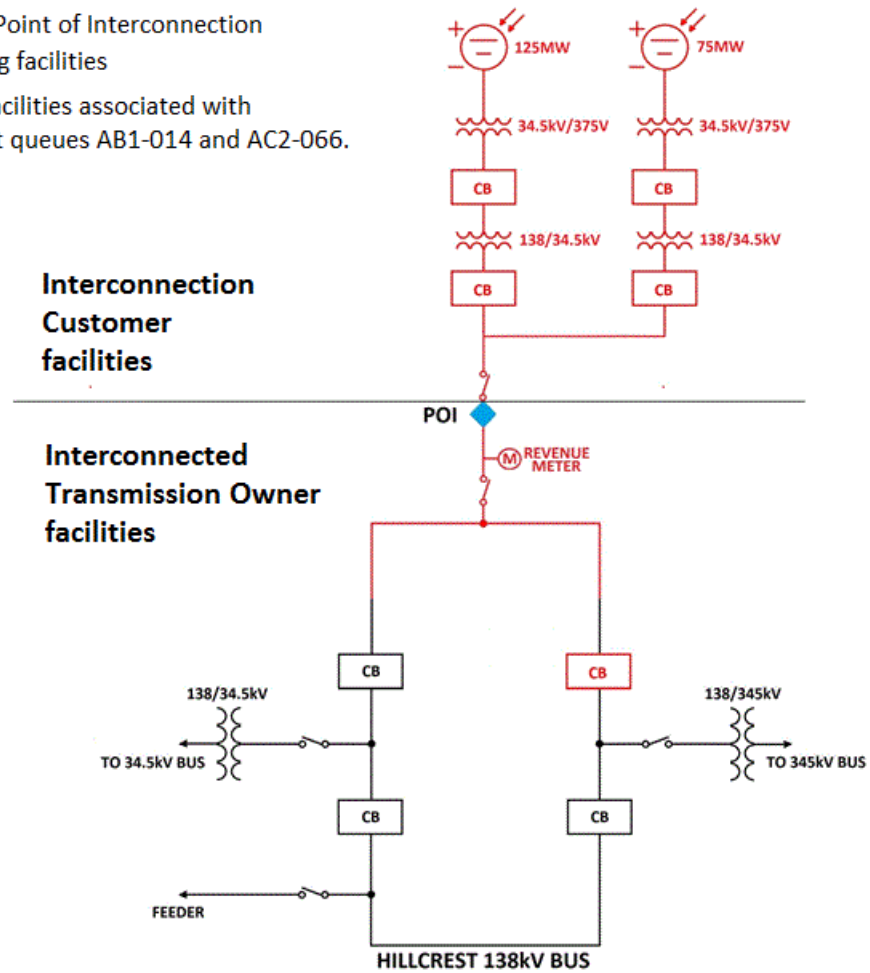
Point of Interconnection
g facilities

cilities associated with
t queues AB1-014 and AC2-066.

+
−
125MW

+
−
75MW

34.5kV/375V

34.5kV/375V

CB

CB

138/34.5kV

138/34.5kV

Interconnection Customer facilities

CB

CB

POI

Interconnected Transmission Owner facilities

M REVENUE METER

CB

CB

138/34.5kV

138/345kV

TO 34.5kV BUS

TO 345kV BUS

CB

CB

FEEDER

HILLCREST 138kV BUS